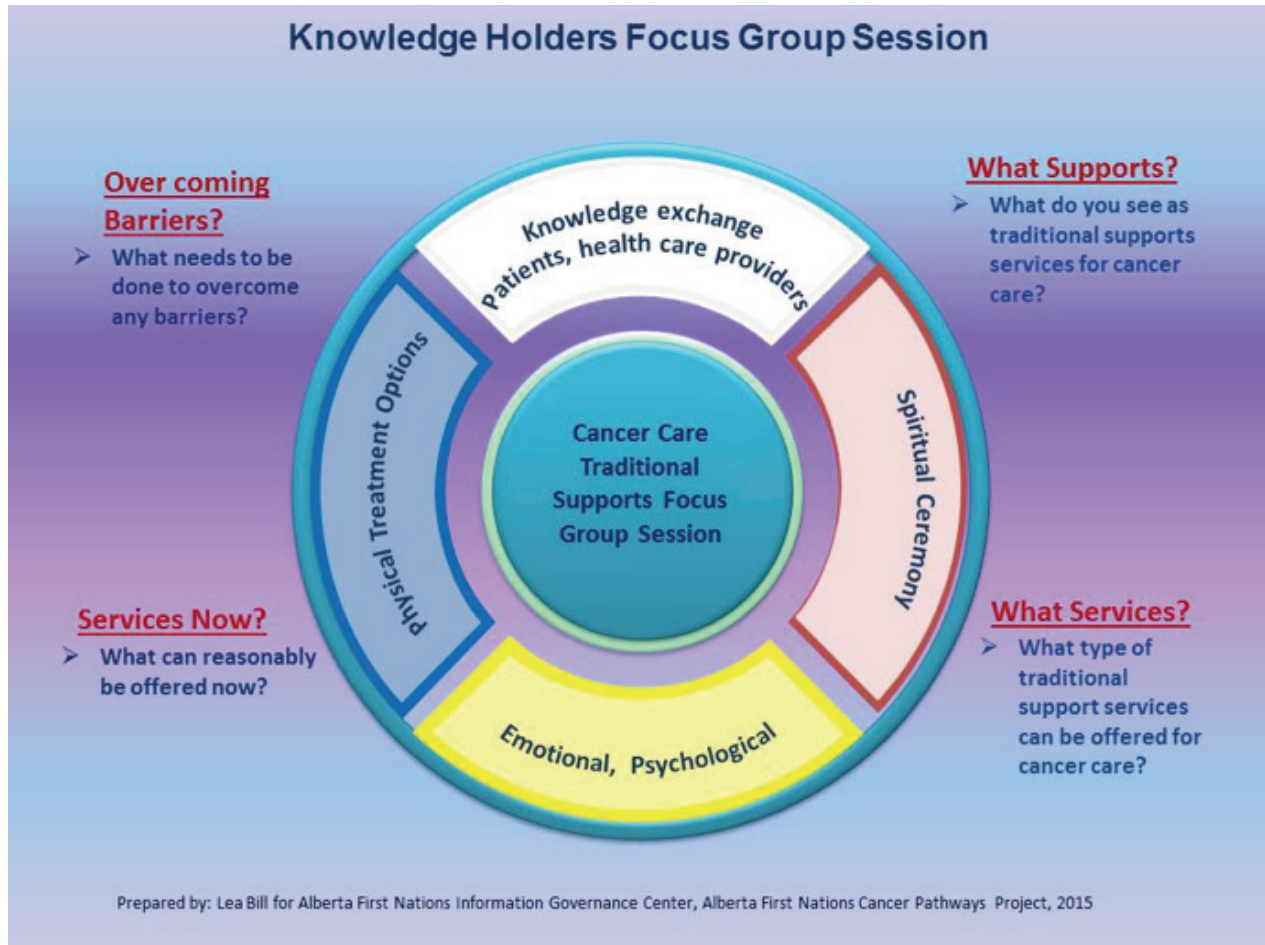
Knowledge Holders Focus Group Session

Over coming Barriers?

➢ What needs to be done to overcome any barriers?

What Supports?

➢ What do you see as traditional supports services for cancer care?

Knowledge exchange Patients, health care providers

Physical Treatment Options

Cancer Care Traditional Supports Focus Group Session

Spiritual Ceremony

Emotional, Psychological

Services Now?

➢ What can reasonably be offered now?

What Services?

➢ What type of traditional support services can be offered for cancer care?

Prepared by: Lea Bill for Alberta First Nations Information Governance Center, Alberta First Nations Cancer Pathways Project, 2015